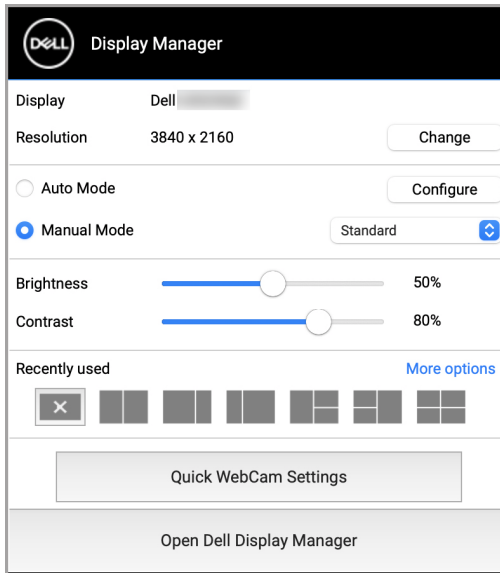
DELL Display Manager

Display Dell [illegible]

Resolution 3840 x 2160 Change

Auto Mode Configure

Manual Mode Standard

Brightness 50%

Contrast 80%

Recently used More options

Quick WebCam Settings

Open Dell Display Manager